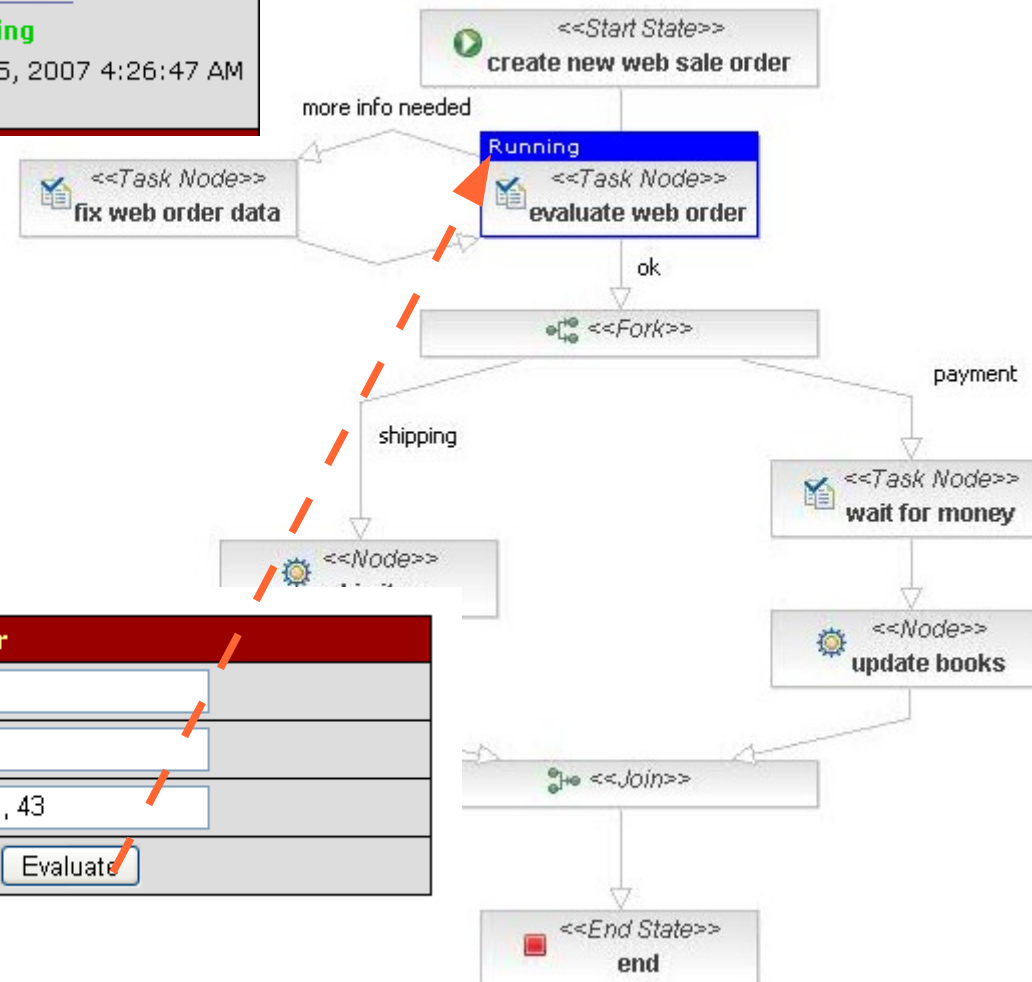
ing
5, 2007 4:26:47 AM

<<Start State>>
create new web sale order

more info needed

Running
<<Task Node>>
evaluate web order

<<Task Node>>
fix web order data

ok

<<Fork>>

payment

shipping

<<Task Node>>
wait for money

<<Node>>
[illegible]

r

, 43

Evaluate

<<Node>>
update books

<<Join>>

<<End State>>
end